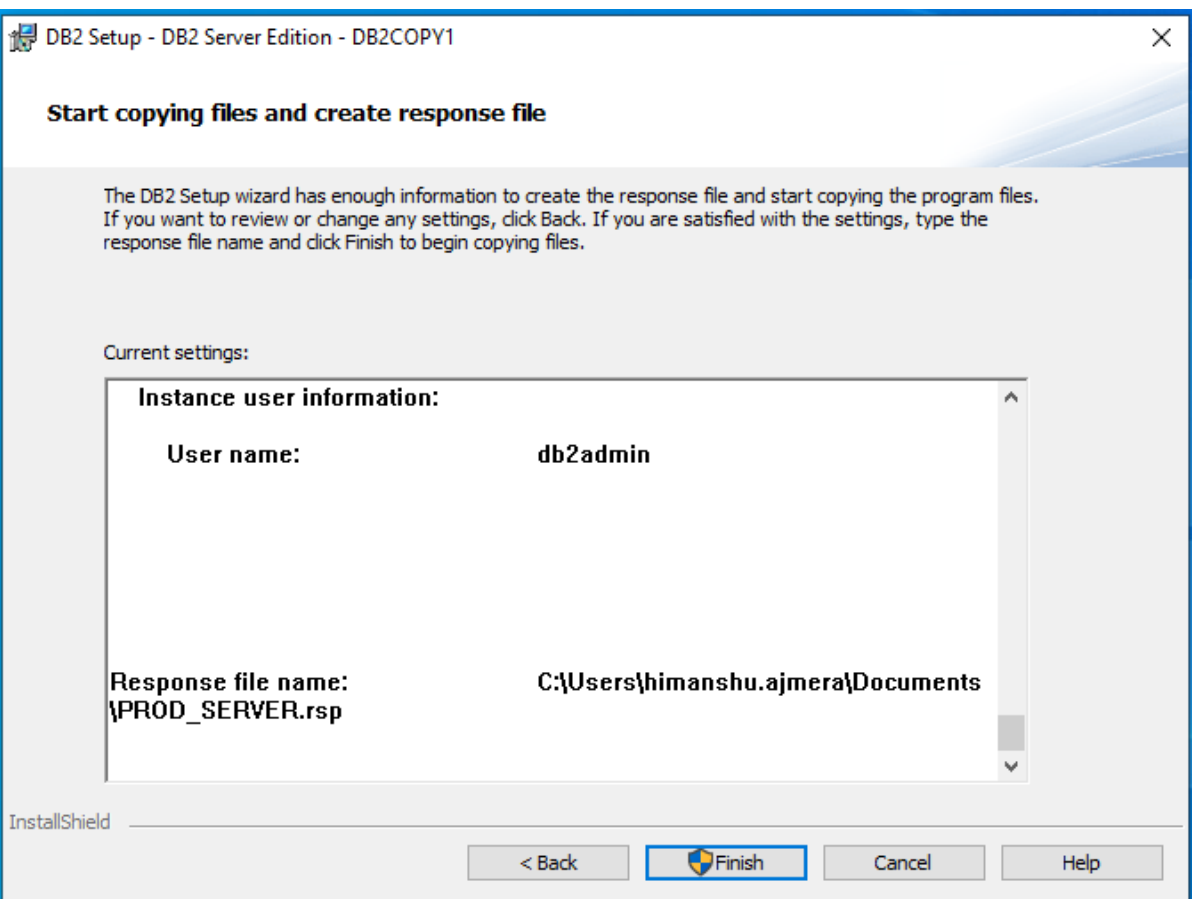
DB2 Setup - DB2 Server Edition - DB2COPY1

Start copying files and create response file

The DB2 Setup wizard has enough information to create the response file and start copying the program files. If you want to review or change any settings, click Back. If you are satisfied with the settings, type the response file name and click Finish to begin copying files.

Current settings:

Instance user information:

User name: db2admin

Response file name: C:\Users\himanshu.ajmera\Documents \PROD_SERVER.rsp

InstallShield

< Back

Finish

Cancel

Help